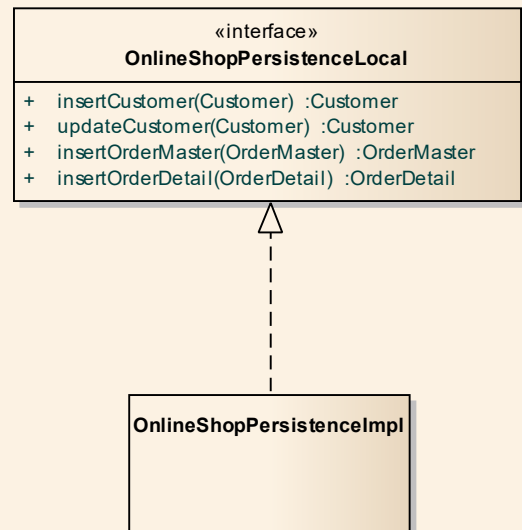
«interface»
OnlineShopPersistenceLocal

+ insertCustomer(Customer) :Customer
+ updateCustomer(Customer) :Customer
+ insertOrderMaster(OrderMaster) :OrderMaster
+ insertOrderDetail(OrderDetail) :OrderDetail

OnlineShopPersistenceImpl